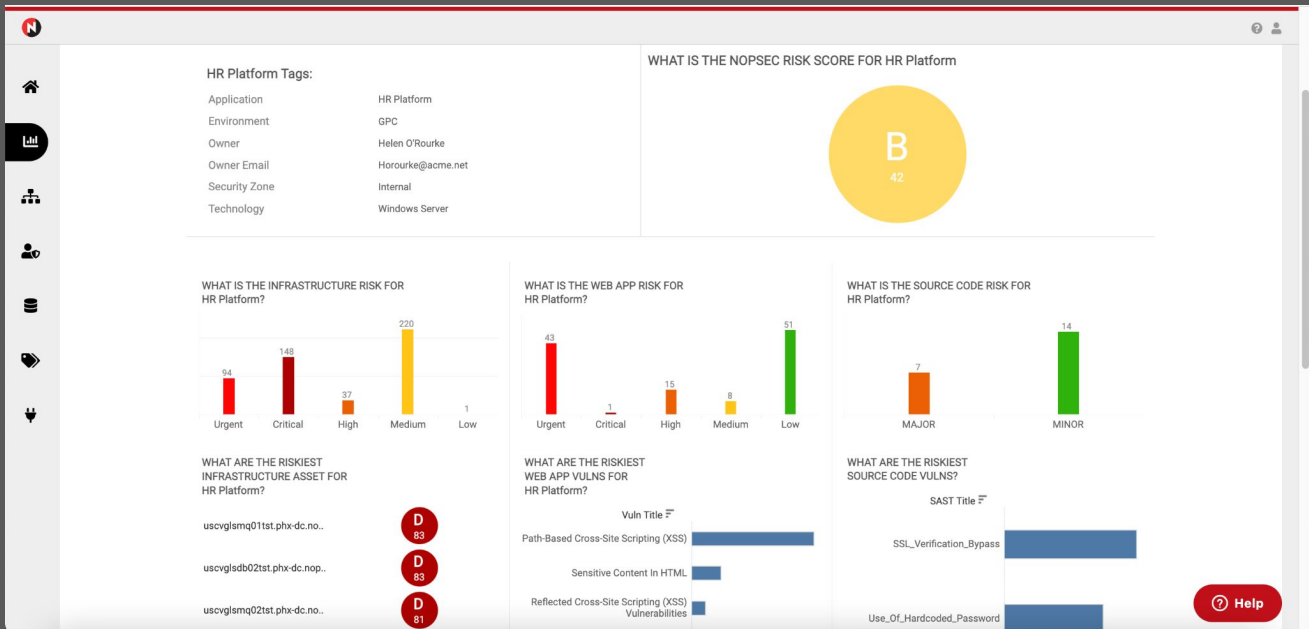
HR Platform Tags:

| Application | HR Platform |
|---|---|
| Environment | GPC |
| Owner | Helen O'Rourke |
| Owner Email | Horourke@acme.net |
| Security Zone | Internal |
| Technology | Windows Server |

WHAT IS THE NOPSEC RISK SCORE FOR HR Platform

B
42

WHAT IS THE INFRASTRUCTURE RISK FOR HR Platform?

94 Urgent
148 Critical
37 High
220 Medium
1 Low

WHAT IS THE WEB APP RISK FOR HR Platform?

43 Urgent
1 Critical
15 High
8 Medium
51 Low

WHAT IS THE SOURCE CODE RISK FOR HR Platform?

7 MAJOR
14 MINOR

WHAT ARE THE RISKIEST INFRASTRUCTURE ASSET FOR HR Platform?

uscvglsmq01tst.phx-dc.no.. D 83
uscvglsdb02tst.phx-dc.nop.. D 83
uscvglsmq02tst.phx-dc.no.. D 81

WHAT ARE THE RISKIEST WEB APP VULNS FOR HR Platform?

Vuln Title
Path-Based Cross-Site Scripting (XSS)
Sensitive Content In HTML
Reflected Cross-Site Scripting (XSS) Vulnerabilities

WHAT ARE THE RISKIEST SOURCE CODE VULNS?

SAST Title
SSL_Verification_Bypass
Use_Of_Hardcoded_Password

Help